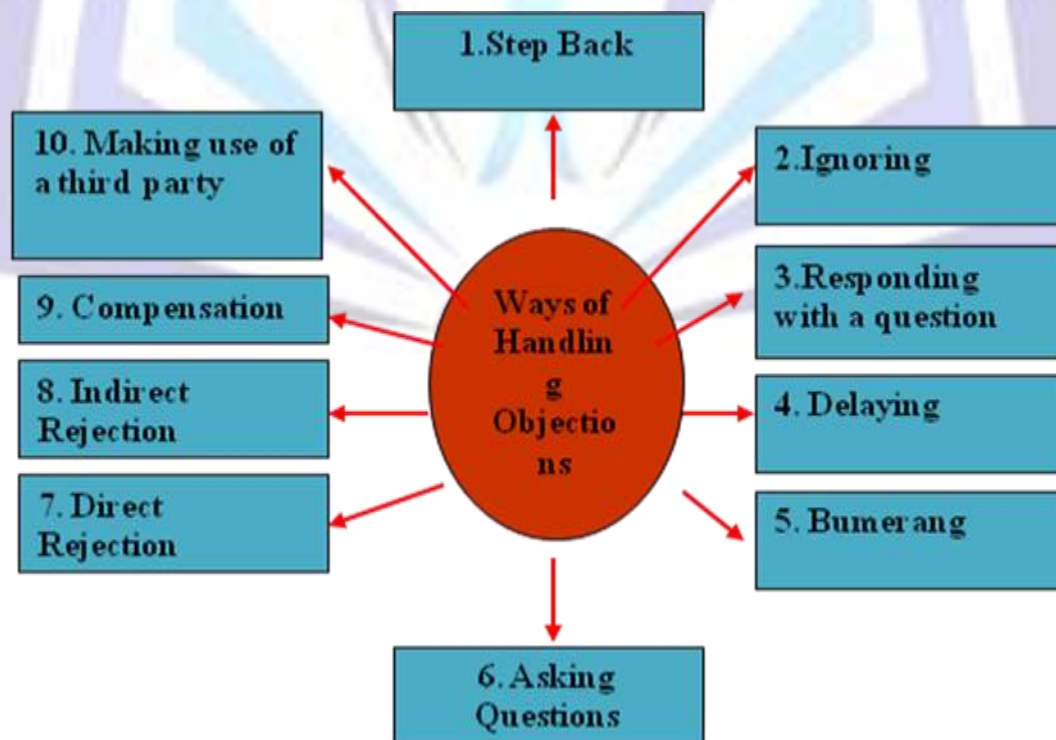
Ways of Handlin g Objectio ns

1.Step Back

2.Ignoring

3.Responding with a question

4. Delaying

5. Bumerang

6. Asking Questions

7. Direct Rejection

8. Indirect Rejection

9. Compensation

10. Making use of a third party